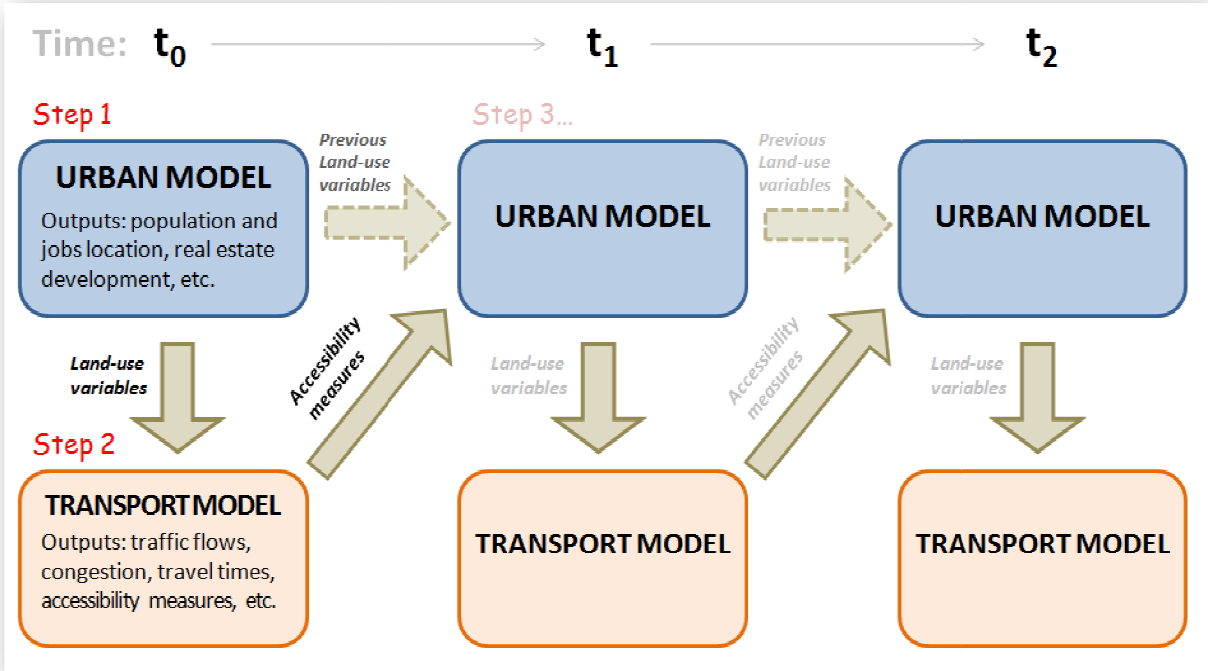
Time: $t_0$ $t_1$ $t_2$

Step 1

URBAN MODEL

Outputs: population and jobs location, real estate development, etc.

Previous Land-use variables

Step 3...

URBAN MODEL

Previous Land-use variables

URBAN MODEL

Land-use variables

Accessibility measures

Land-use variables

Accessibility measures

Land-use variables

Step 2

TRANSPORT MODEL

Outputs: traffic flows, congestion, travel times, accessibility measures, etc.

TRANSPORT MODEL

TRANSPORT MODEL